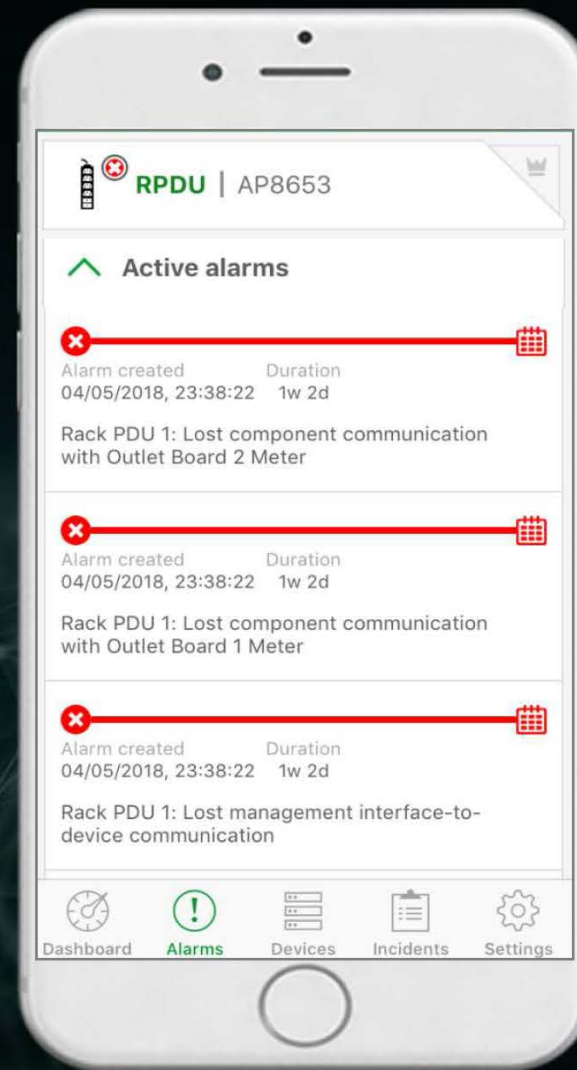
RPDU | AP8653

Active alarms

Alarm created Duration
04/05/2018, 23:38:22 1w 2d

Rack PDU 1: Lost component communication with Outlet Board 2 Meter

Alarm created Duration
04/05/2018, 23:38:22 1w 2d

Rack PDU 1: Lost component communication with Outlet Board 1 Meter

Alarm created Duration
04/05/2018, 23:38:22 1w 2d

Rack PDU 1: Lost management interface-to-device communication

Dashboard Alarms Devices Incidents Settings